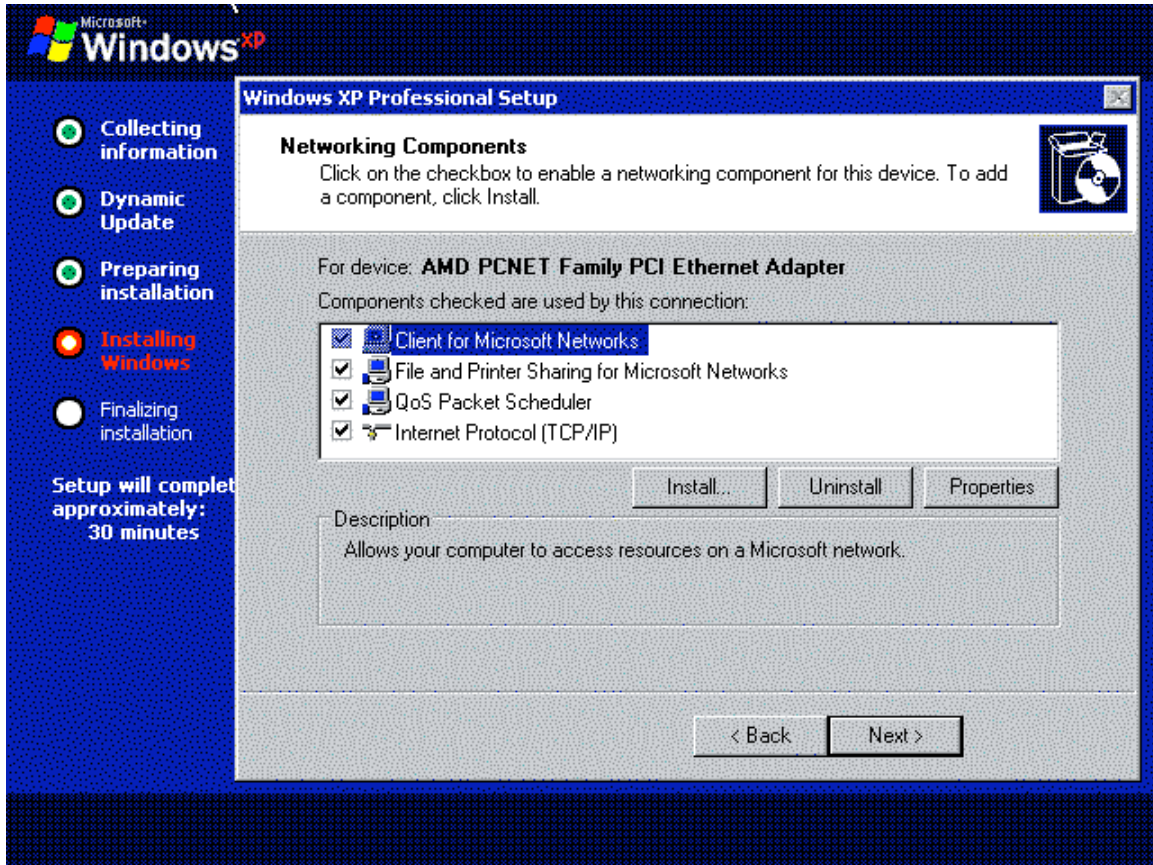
Microsoft Windows XP

Collecting information

Dynamic Update

Preparing installation

Installing Windows

Finalizing installation

Setup will complet approximately: 30 minutes

Windows XP Professional Setup

Networking Components
Click on the checkbox to enable a networking component for this device. To add a component, click Install.

For device: AMD PCNET Family PCI Ethernet Adapter

Components checked are used by this connection:

Client for Microsoft Networks
File and Printer Sharing for Microsoft Networks
QoS Packet Scheduler
Internet Protocol (TCP/IP)

Install... | Uninstall | Properties

Description
Allows your computer to access resources on a Microsoft network.

< Back | Next >